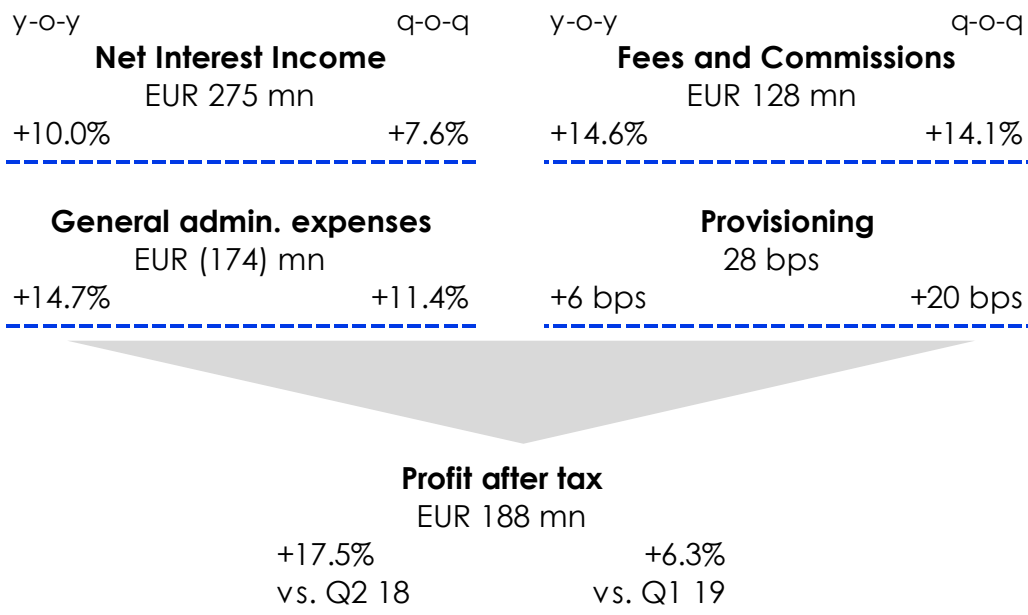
y-o-y q-o-q
**Net Interest Income**
EUR 275 mn
+10.0% +7.6%

y-o-y q-o-q
**Fees and Commissions**
EUR 128 mn
+14.6% +14.1%

**General admin. expenses**
EUR (174) mn
+14.7% +11.4%

**Provisioning**
28 bps
+6 bps +20 bps

**Profit after tax**
EUR 188 mn
+17.5% +6.3%
vs. Q2 18 vs. Q1 19